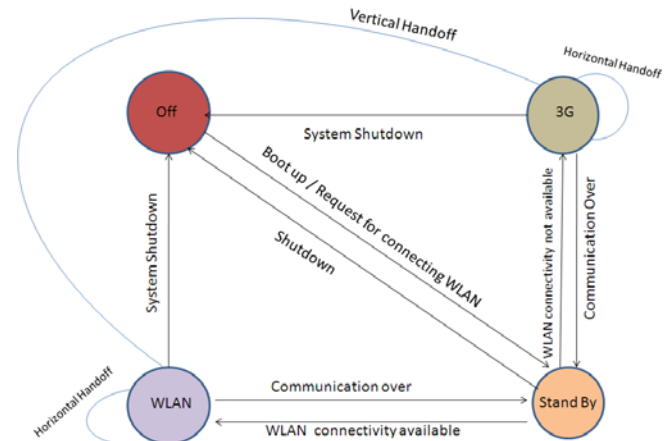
Vertical Handoff

Horizontal Handoff

Off

3G

System Shutdown

Boot up / Request for connecting WLAN

Shutdown

System Shutdown

WLAN connectivity not available

Communication Over

Horizontal Handoff

WLAN

Communication over

Stand By

WLAN connectivity available